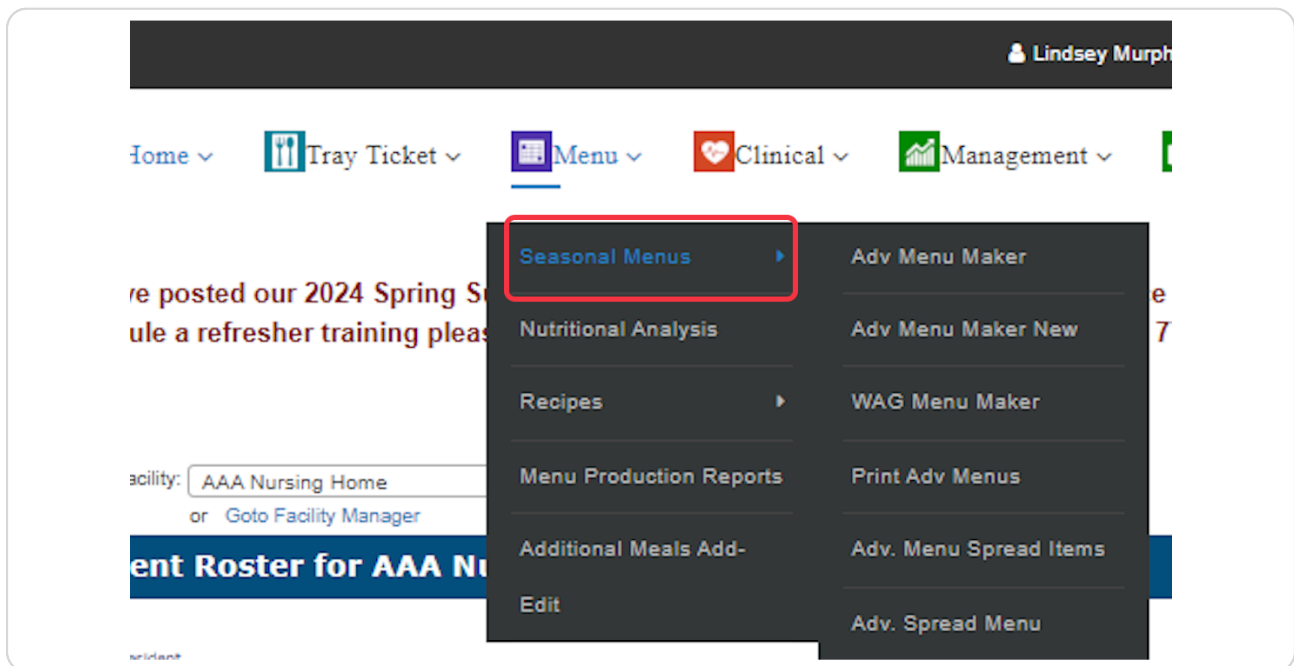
Lindsey Murph

Home
Tray Ticket
Menu
Clinical
Management

Seasonal Menus
Nutritional Analysis
Recipes
Menu Production Reports
Additional Meals Add-Edit

Adv Menu Maker
Adv Menu Maker New
WAG Menu Maker
Print Adv Menus
Adv. Menu Spread Items
Adv. Spread Menu

ve posted our 2024 Spring S e
ule a refresher training pleas 7

acility: AAA Nursing Home
or Goto Facility Manager

ent Roster for AAA Nu

esident